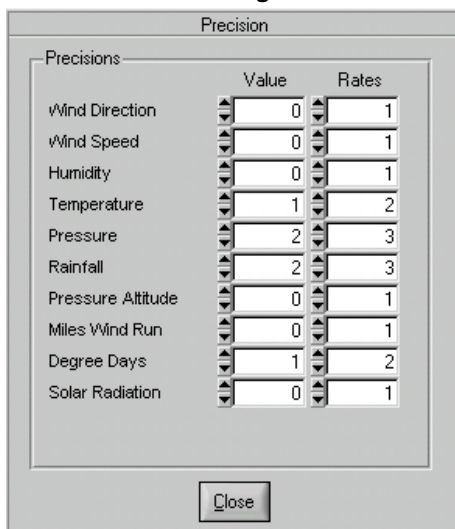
Precision

Precisions

| | Value | Rates |
|---|---|---|
| Wind Direction | 0 | 1 |
| Wind Speed | 0 | 1 |
| Humidity | 0 | 1 |
| Temperature | 1 | 2 |
| Pressure | 2 | 3 |
| Rainfall | 2 | 3 |
| Pressure Altitude | 0 | 1 |
| Miles Wind Run | 0 | 1 |
| Degree Days | 1 | 2 |
| Solar Radiation | 0 | 1 |

Close